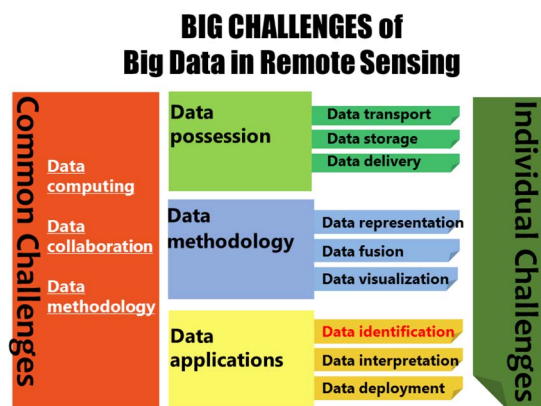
BIG CHALLENGES of
Big Data in Remote Sensing

Common Challenges

Data computing

Data collaboration

Data methodology

Data possession

Data transport
Data storage
Data delivery

Data methodology

Data representation
Data fusion
Data visualization

Data applications

Data identification
Data interpretation
Data deployment

Individual Challenges